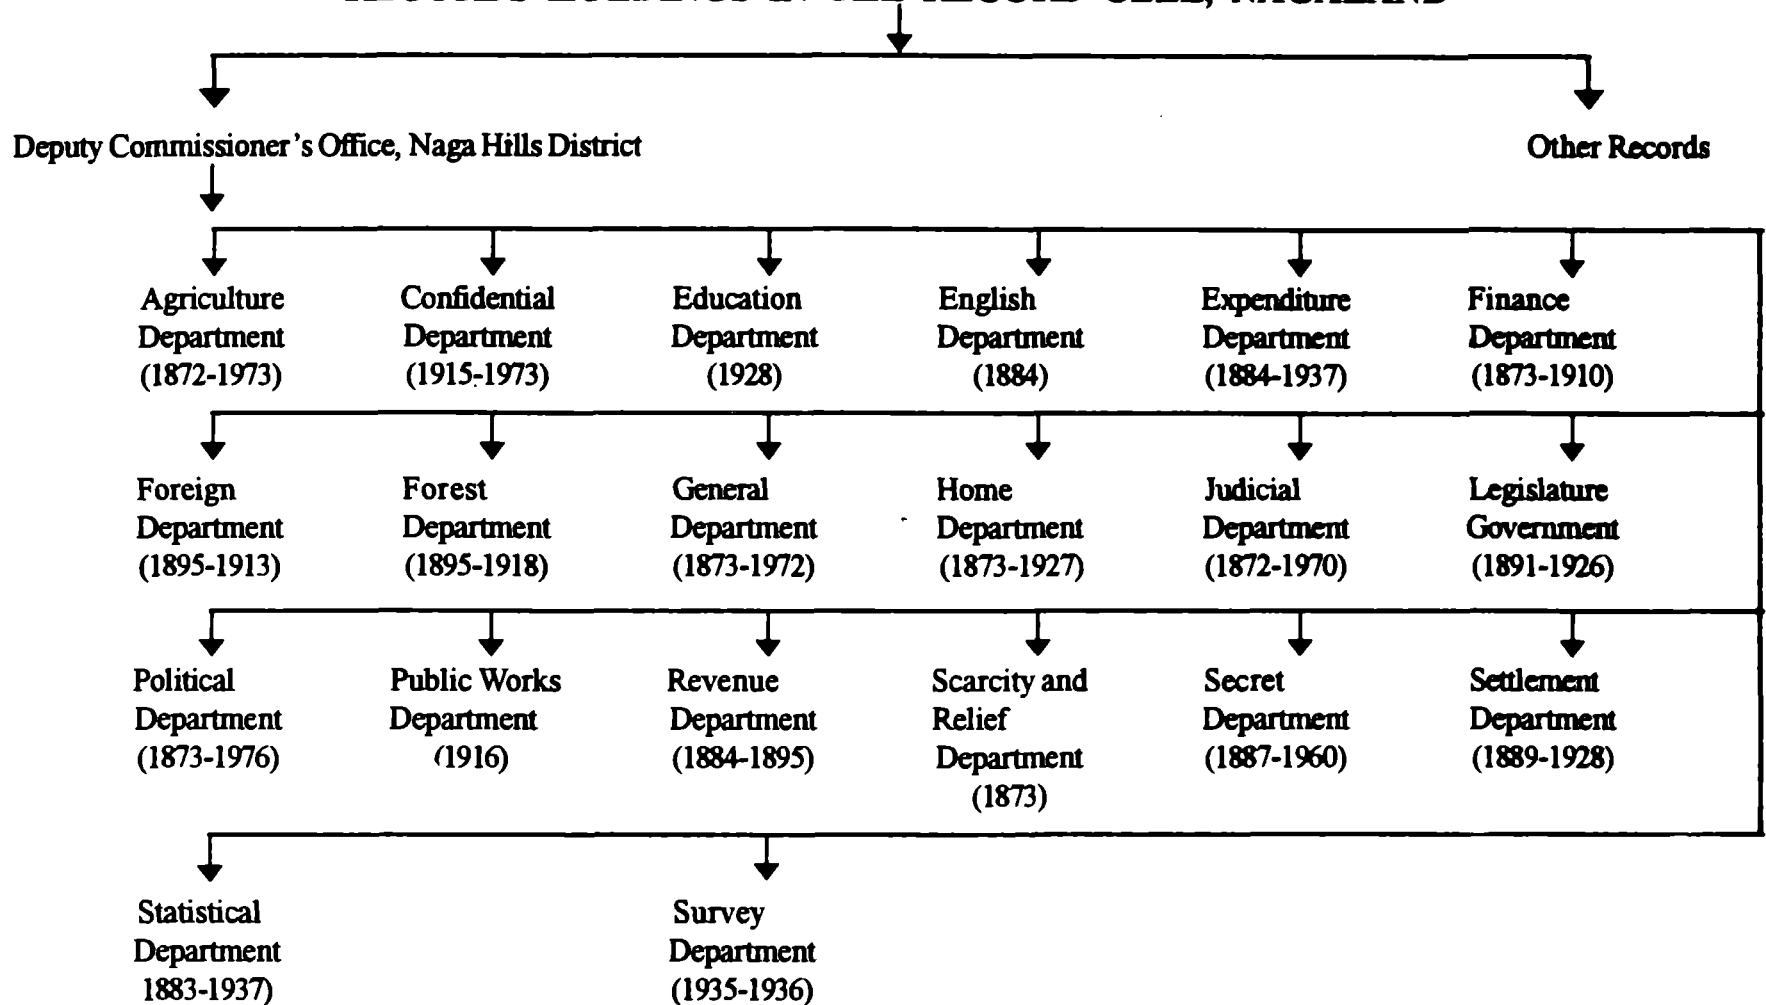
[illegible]

Deputy Commissioner's Office, Naga Hills District

Other Records

Agriculture Department (1872-1973)

Confidential Department (1915-1973)

Education Department (1928)

English Department (1884)

Expenditure Department (1884-1937)

Finance Department (1873-1910)

Foreign Department (1895-1913)

Forest Department (1895-1918)

General Department (1873-1972)

Home Department (1873-1927)

Judicial Department (1872-1970)

Legislature Government (1891-1926)

Political Department (1873-1976)

Public Works Department (1916)

Revenue Department (1884-1895)

Scarcity and Relief Department (1873)

Secret Department (1887-1960)

Settlement Department (1889-1928)

Statistical Department 1883-1937)

Survey Department (1935-1936)